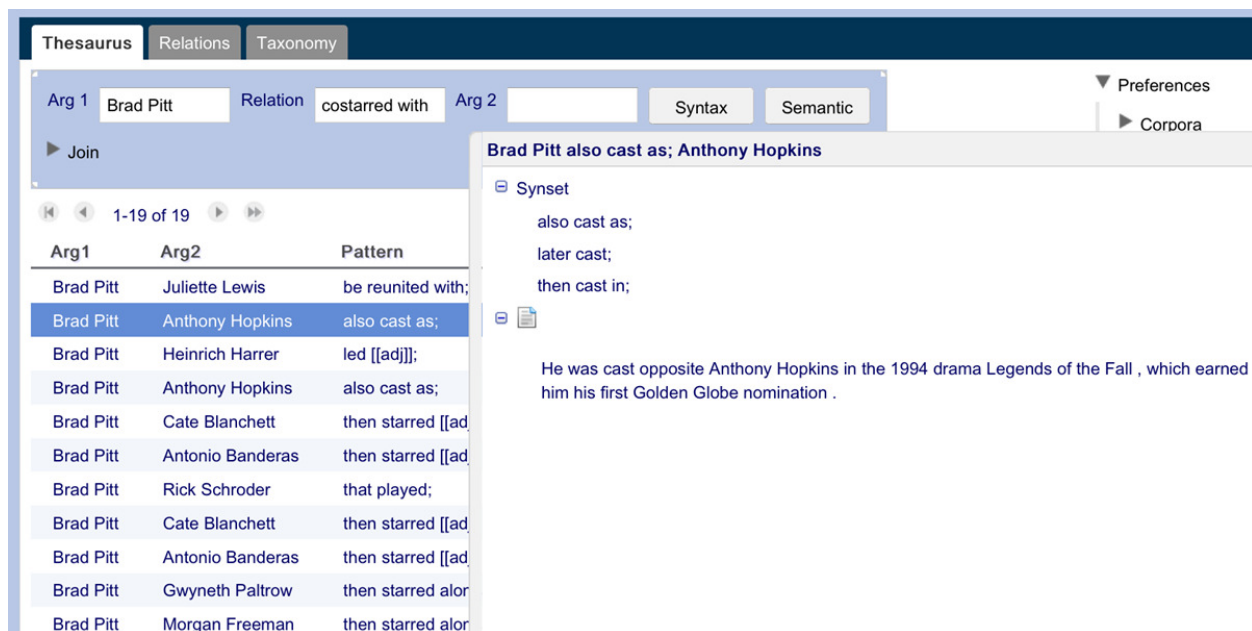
Thesaurus Relations Taxonomy

Arg 1 Brad Pitt Relation costarred with Arg 2 Syntax Semantic

Join

Preferences

Corpora

1-19 of 19

| Arg1 | Arg2 | Pattern |
|---|---|---|
| Brad Pitt | Juliette Lewis | be reunited with; |
| Brad Pitt | Anthony Hopkins | also cast as; |
| Brad Pitt | Heinrich Harrer | led [[adj]]; |
| Brad Pitt | Anthony Hopkins | also cast as; |
| Brad Pitt | Cate Blanchett | then starred [[ad |
| Brad Pitt | Antonio Banderas | then starred [[ad |
| Brad Pitt | Rick Schroder | that played; |
| Brad Pitt | Cate Blanchett | then starred [[ad |
| Brad Pitt | Antonio Banderas | then starred [[ad |
| Brad Pitt | Gwyneth Paltrow | then starred alor |
| Brad Pitt | Morgan Freeman | then starred alor |

Brad Pitt also cast as; Anthony Hopkins

Synset

also cast as;

later cast;

then cast in;

He was cast opposite Anthony Hopkins in the 1994 drama Legends of the Fall , which earned him his first Golden Globe nomination .